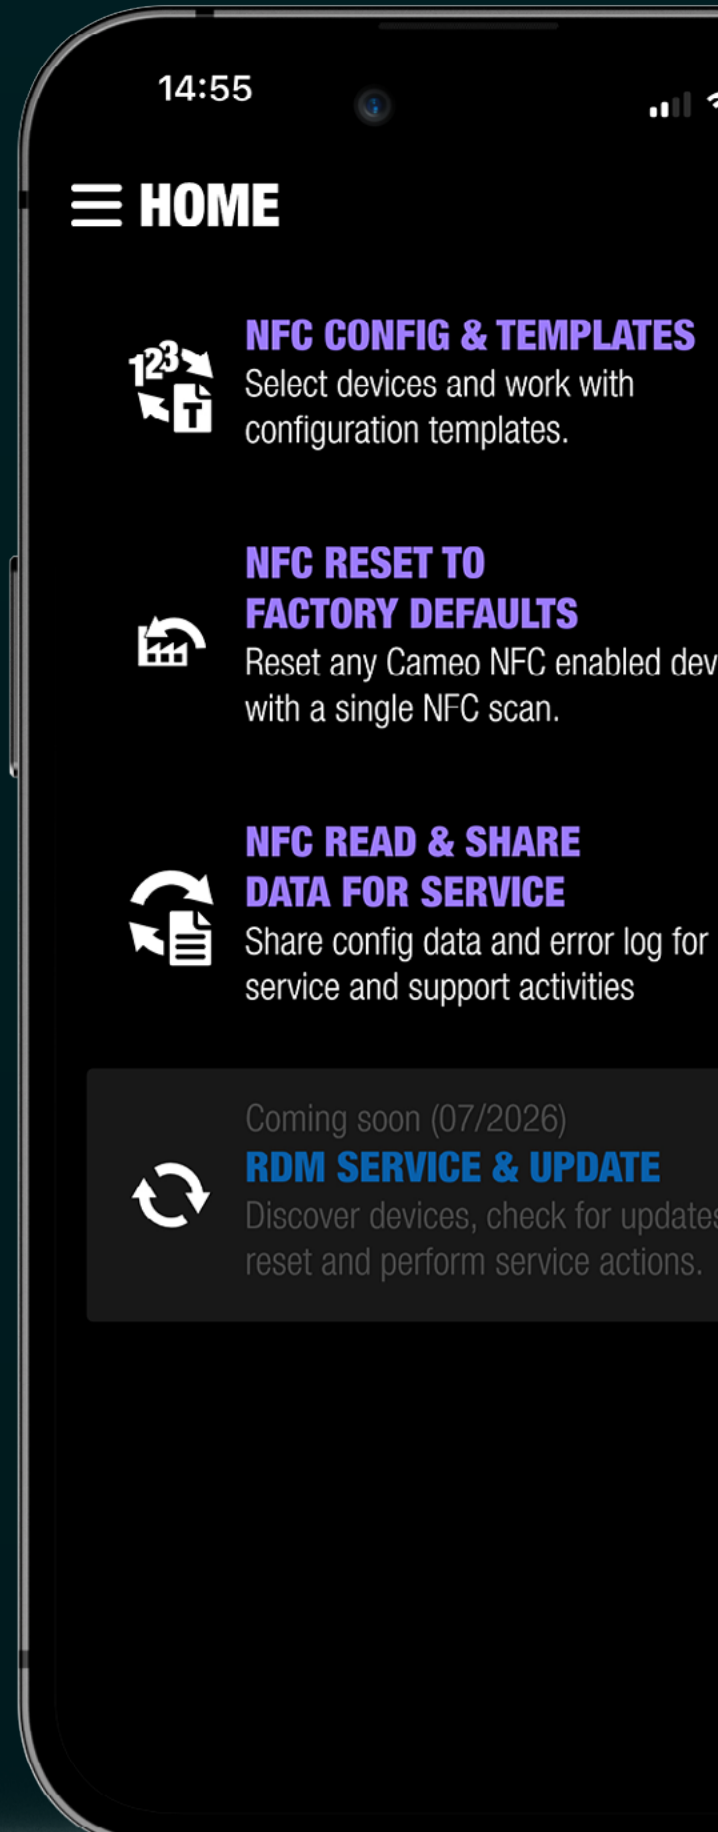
14:55

HOME

NFC CONFIG & TEMPLATES
Select devices and work with configuration templates.

NFC RESET TO FACTORY DEFAULTS
Reset any Cameo NFC enabled dev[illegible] with a single NFC scan.

NFC READ & SHARE DATA FOR SERVICE
Share config data and error log for service and support activities

Coming soon (07/2026)
RDM SERVICE & UPDATE
Discover devices, check for update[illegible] reset and perform service actions.